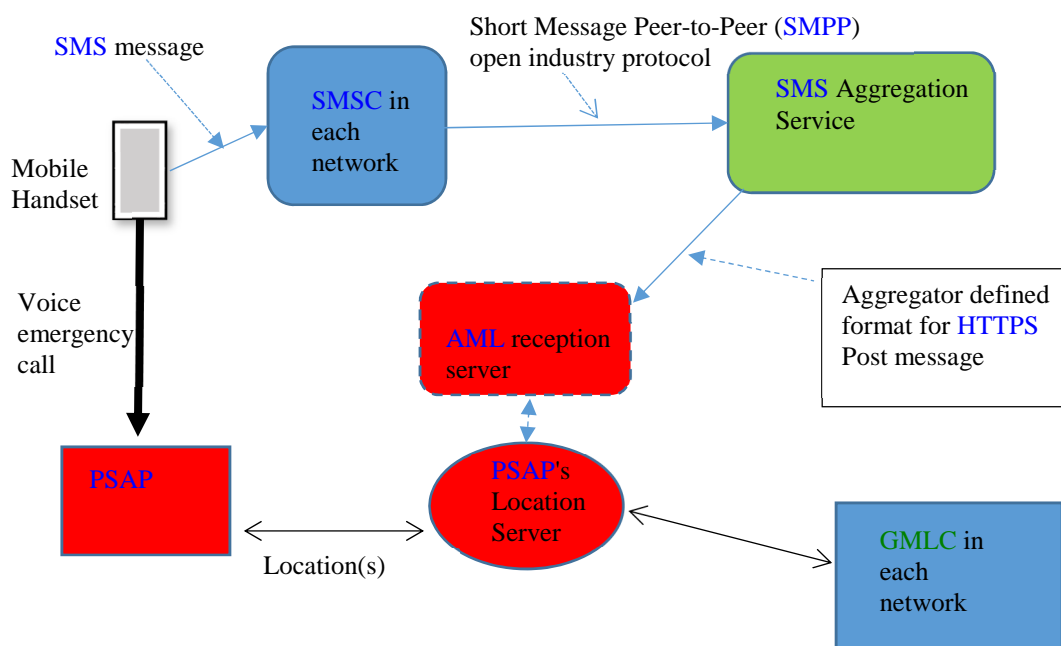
SMS message

Short Message Peer-to-Peer (SMPP) open industry protocol

SMSC in each network

SMS Aggregation Service

Mobile Handset

Voice emergency call

AML reception server

Aggregator defined format for HTTPS Post message

PSAP

PSAP's Location Server

Location(s)

GMLC in each network